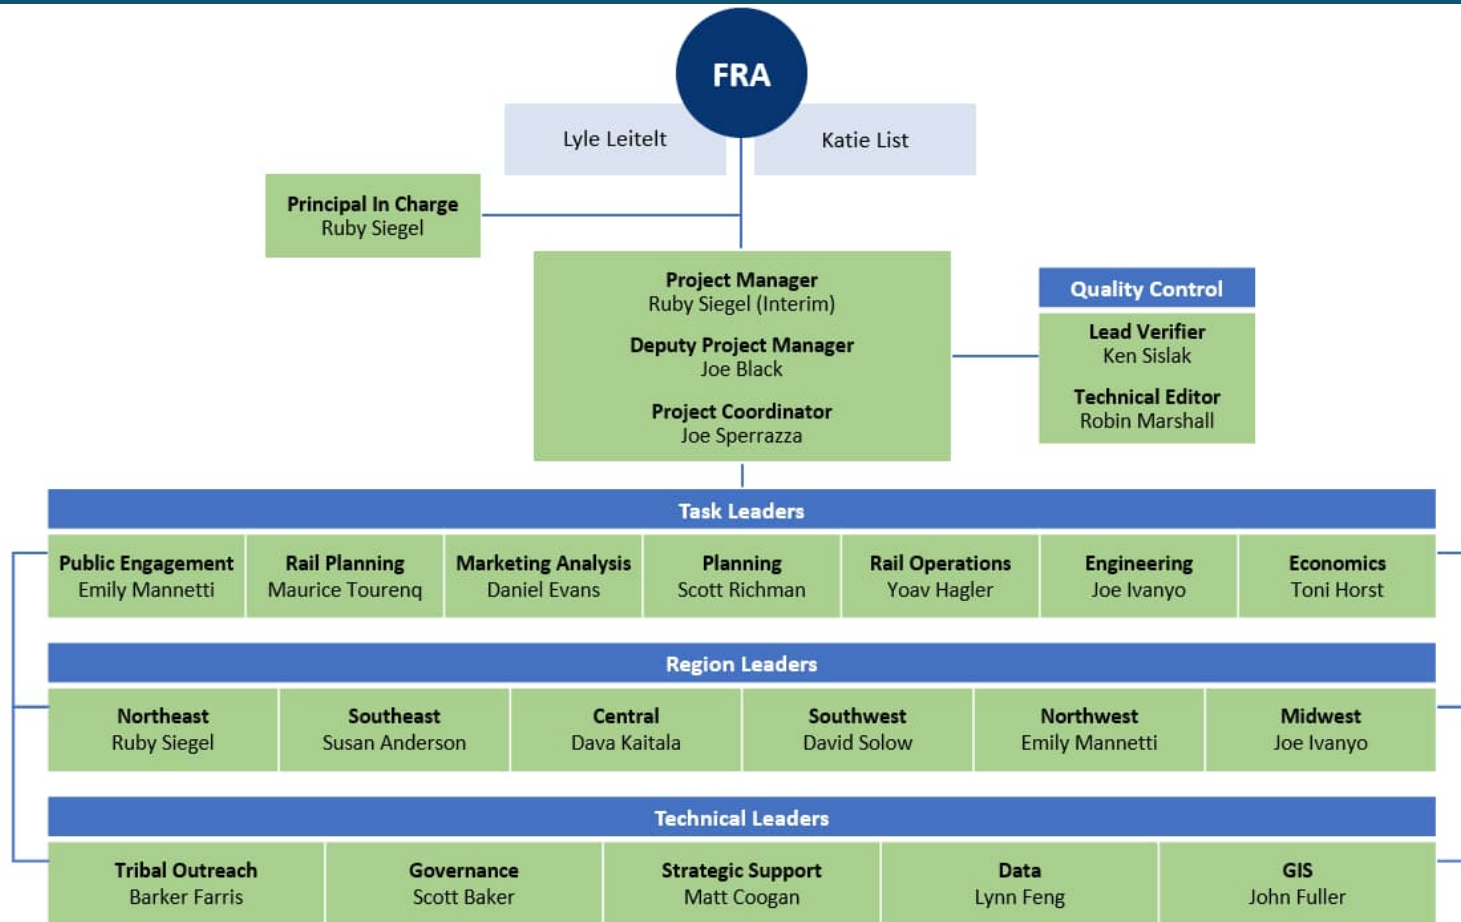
FRA

Lyle Leitelt

Katie List

Principal In Charge
Ruby Siegel

Project Manager
Ruby Siegel (Interim)

Deputy Project Manager
Joe Black

Project Coordinator
Joe Sperrazza

Quality Control

Lead Verifier
Ken Sislak

Technical Editor
Robin Marshall

Task Leaders

| Public Engagement<br>Emily Mannetti | Rail Planning<br>Maurice Tourenq | Marketing Analysis<br>Daniel Evans | Planning<br>Scott Richman | Rail Operations<br>Yoav Hagler | Engineering<br>Joe Ivanyo | Economics<br>Toni Horst |
|---|---|---|---|---|---|---|

Region Leaders

| Northeast<br>Ruby Siegel | Southeast<br>Susan Anderson | Central<br>Dava Kaitala | Southwest<br>David Solow | Northwest<br>Emily Mannetti | Midwest<br>Joe Ivanyo |
|---|---|---|---|---|---|

Technical Leaders

| Tribal Outreach<br>Barker Farris | Governance<br>Scott Baker | Strategic Support<br>Matt Coogan | Data<br>Lynn Feng | GIS<br>John Fuller |
|---|---|---|---|---|